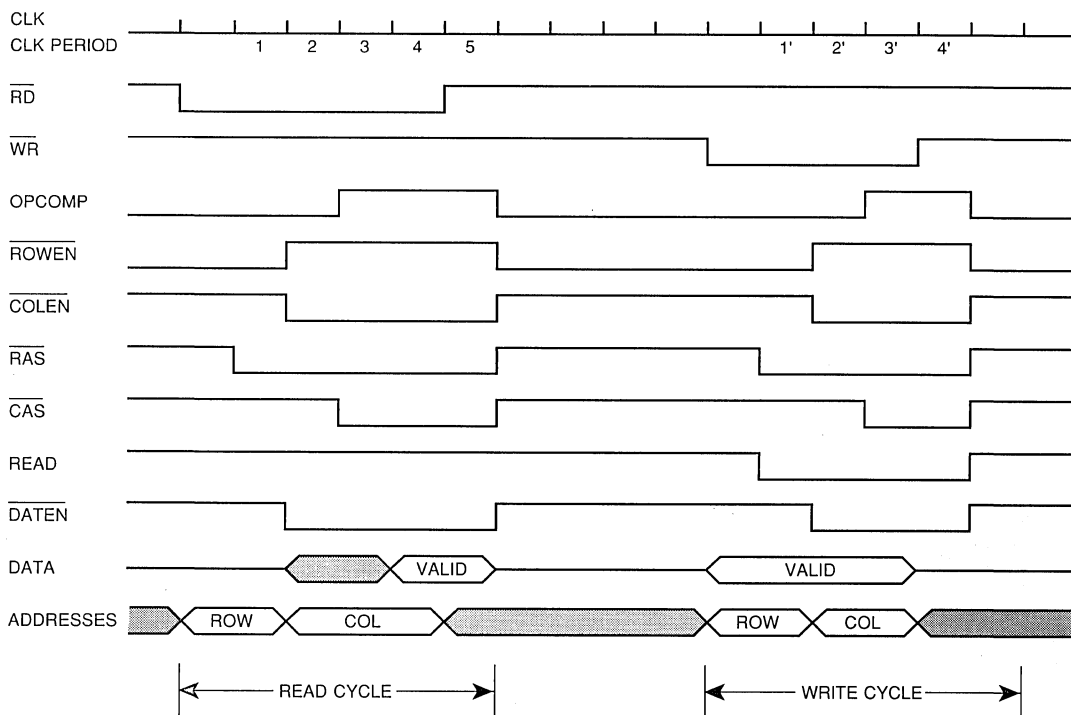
CLK
CLK PERIOD
1 2 3 4 5
1' 2' 3' 4'
$\overline{RD}$
$\overline{WR}$
OPCOMP
$\overline{ROWEN}$
$\overline{COLEN}$
$\overline{RAS}$
$\overline{CAS}$
READ
$\overline{DATEN}$
DATA
VALID
VALID
ADDRESSES
ROW
COL
ROW
COL
READ CYCLE
WRITE CYCLE